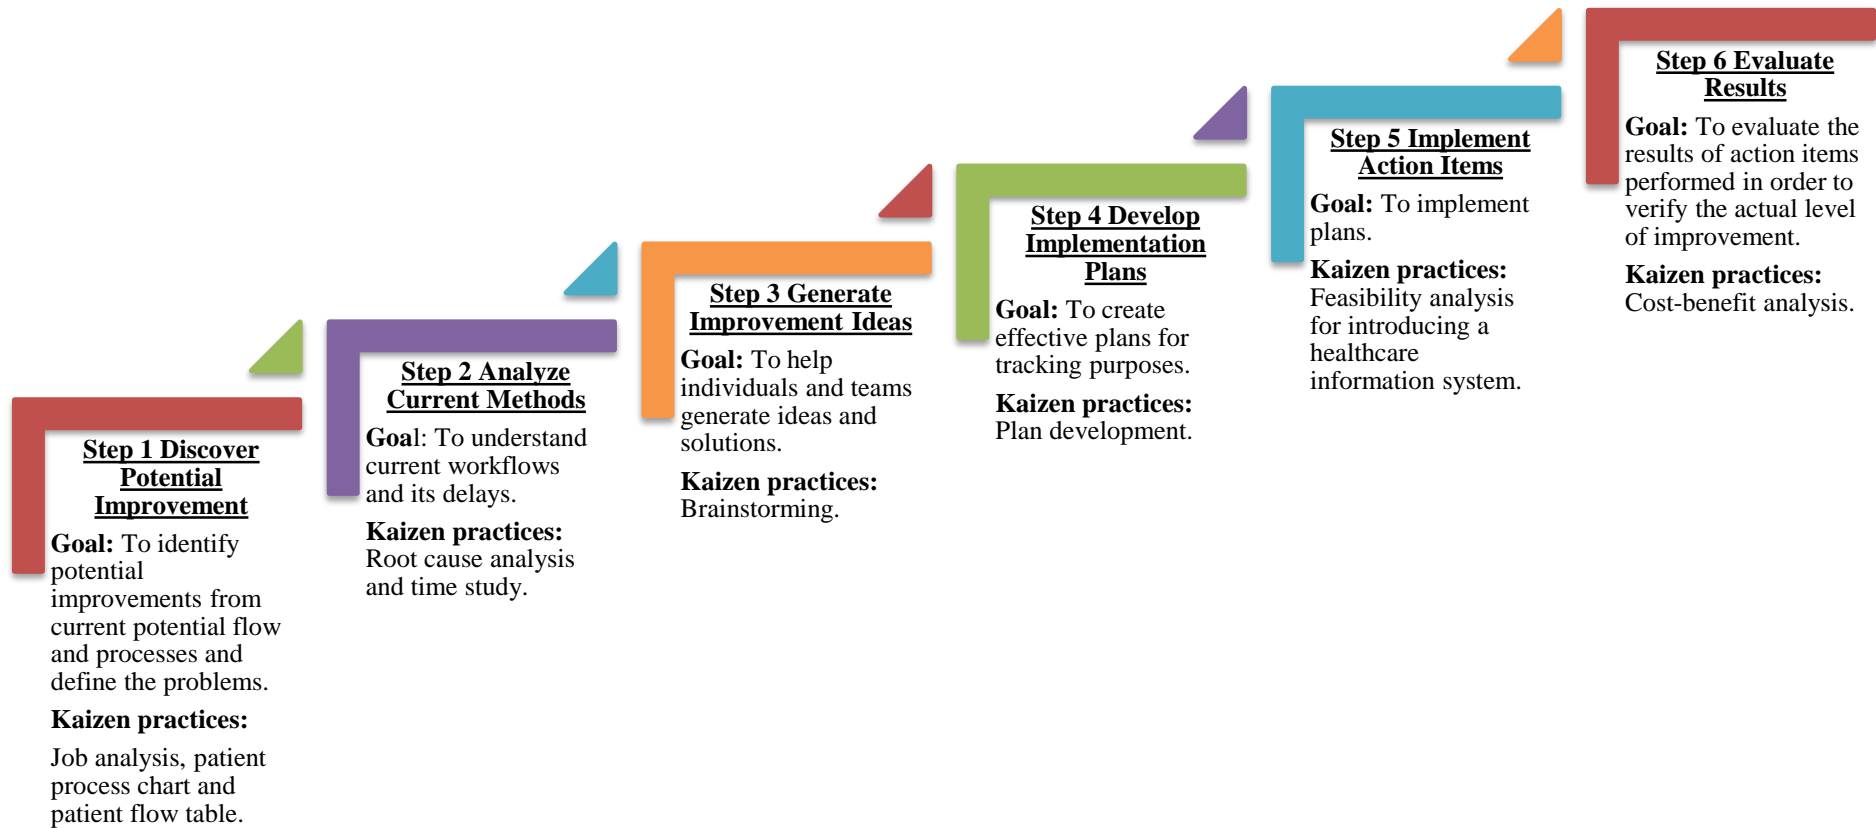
Step 1 Discover Potential Improvement

Goal: To identify potential improvements from current potential flow and processes and define the problems.

Kaizen practices:

Job analysis, patient process chart and patient flow table.

Step 2 Analyze Current Methods

Goal: To understand current workflows and its delays.

Kaizen practices: Root cause analysis and time study.

Step 3 Generate Improvement Ideas

Goal: To help individuals and teams generate ideas and solutions.

Kaizen practices: Brainstorming.

Step 4 Develop Implementation Plans

Goal: To create effective plans for tracking purposes.

Kaizen practices: Plan development.

Step 5 Implement Action Items

Goal: To implement plans.

Kaizen practices: Feasibility analysis for introducing a healthcare information system.

Step 6 Evaluate Results

Goal: To evaluate the results of action items performed in order to verify the actual level of improvement.

Kaizen practices: Cost-benefit analysis.